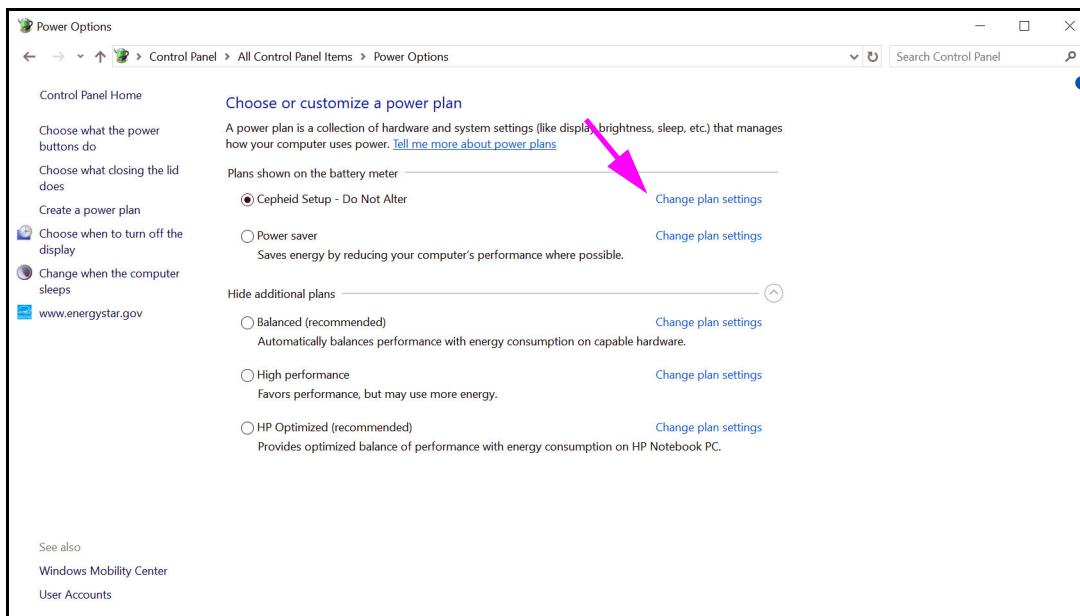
Power Options

Control Panel > All Control Panel Items > Power Options

Search Control Panel

Control Panel Home

Choose what the power buttons do

Choose what closing the lid does

Create a power plan

Choose when to turn off the display

Change when the computer sleeps

www.energystar.gov

Choose or customize a power plan

A power plan is a collection of hardware and system settings (like display brightness, sleep, etc.) that manages how your computer uses power. Tell me more about power plans

Plans shown on the battery meter

Cepheid Setup - Do Not Alter
Change plan settings

Power saver
Saves energy by reducing your computer's performance where possible.
Change plan settings

Hide additional plans

Balanced (recommended)
Automatically balances performance with energy consumption on capable hardware.
Change plan settings

High performance
Favors performance, but may use more energy.
Change plan settings

HP Optimized (recommended)
Provides optimized balance of performance with energy consumption on HP Notebook PC.
Change plan settings

See also

Windows Mobility Center

User Accounts